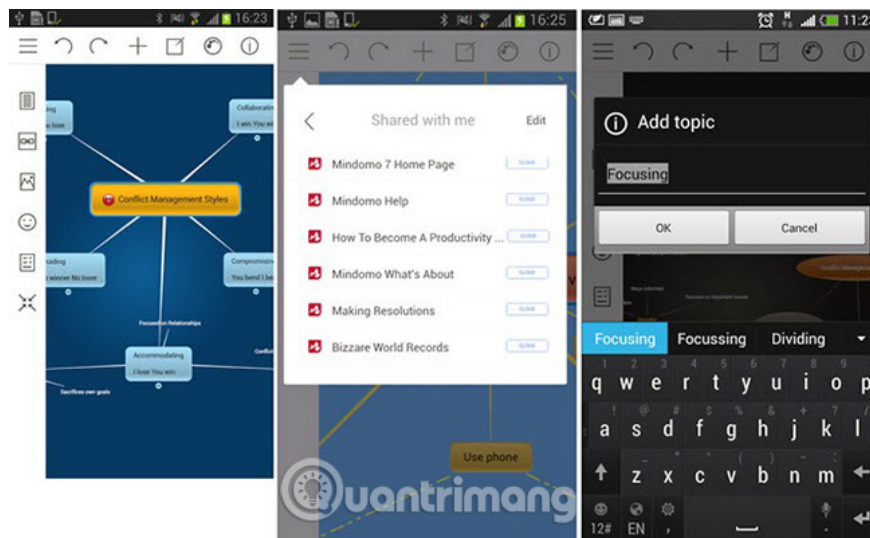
16:23

Collaborating
I win You win

Conflict Management Styles

Avoiding
No winner No loser

Compromising
You bend I bend

Focuses on Relationships

Accommodating
I lose You win

Sacrifices own goals

16:25

Shared with me
Edit

Mindomo 7 Home Page
Mindomo Help
How To Become A Productivity ...
Mindomo What's About
Making Resolutions
Bizzare World Records

Use phone

uantrimang

11:2

Add topic
Focusing
OK
Cancel

Focusing
Focussing
Dividing

q w e r t y u i o p
a s d f g h j k l
z x c v b n m
12# EN